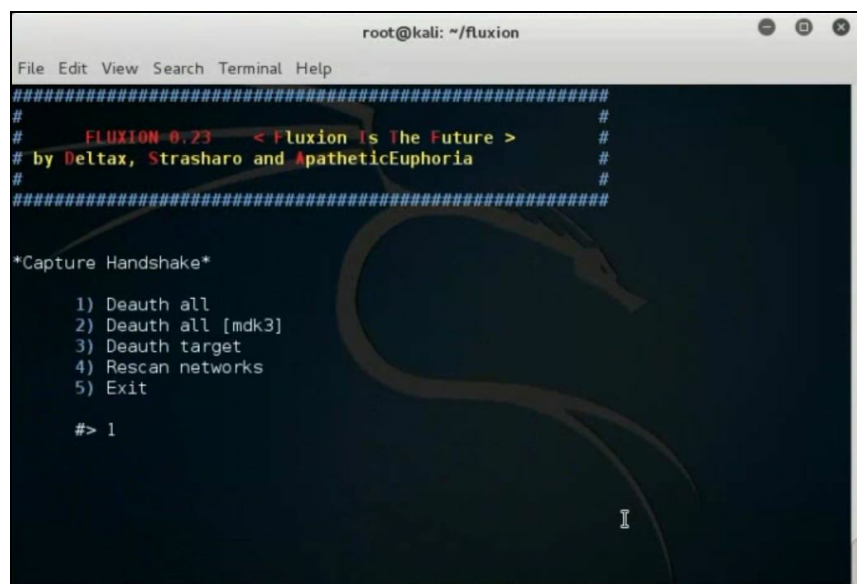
root@kali: ~/fluxion

File Edit View Search Terminal Help

##########################################################
#                                                        #
#       FLUXION 0.23     < Fluxion Is The Future >       #
# by Deltax, Strasharo and ApatheticEuphoria             #
#                                                        #
##########################################################

*Capture Handshake*

1) Deauth all
2) Deauth all [mdk3]
3) Deauth target
4) Rescan networks
5) Exit

#> 1